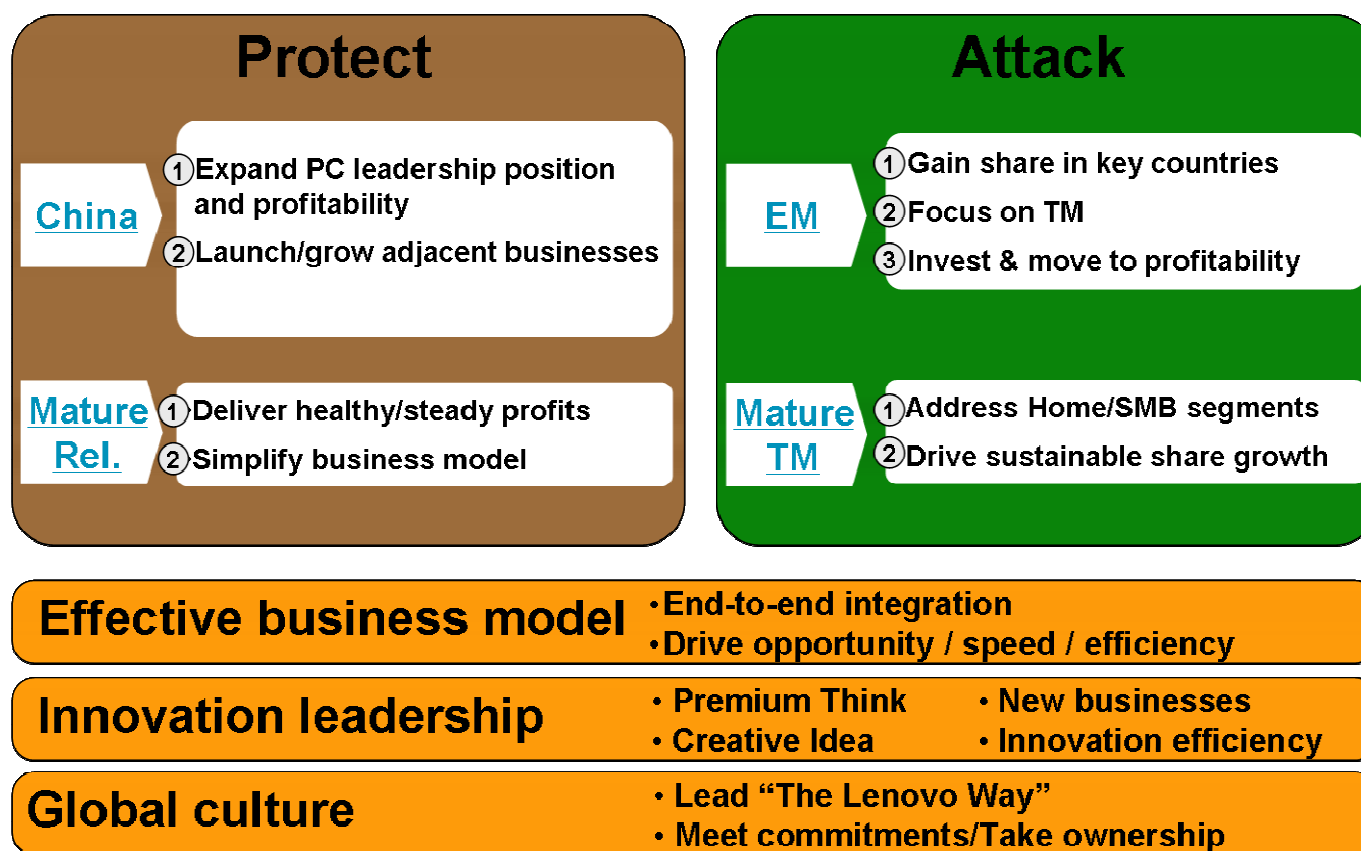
Protect

China

1 Expand PC leadership position and profitability

2 Launch/grow adjacent businesses

Mature Rel.

1 Deliver healthy/steady profits

2 Simplify business model

Attack

EM

1 Gain share in key countries

2 Focus on TM

3 Invest & move to profitability

Mature TM

1 Address Home/SMB segments

2 Drive sustainable share growth

Effective business model
• End-to-end integration
• Drive opportunity / speed / efficiency

Innovation leadership
• Premium Think
• Creative Idea
• New businesses
• Innovation efficiency

Global culture
• Lead "The Lenovo Way"
• Meet commitments/Take ownership